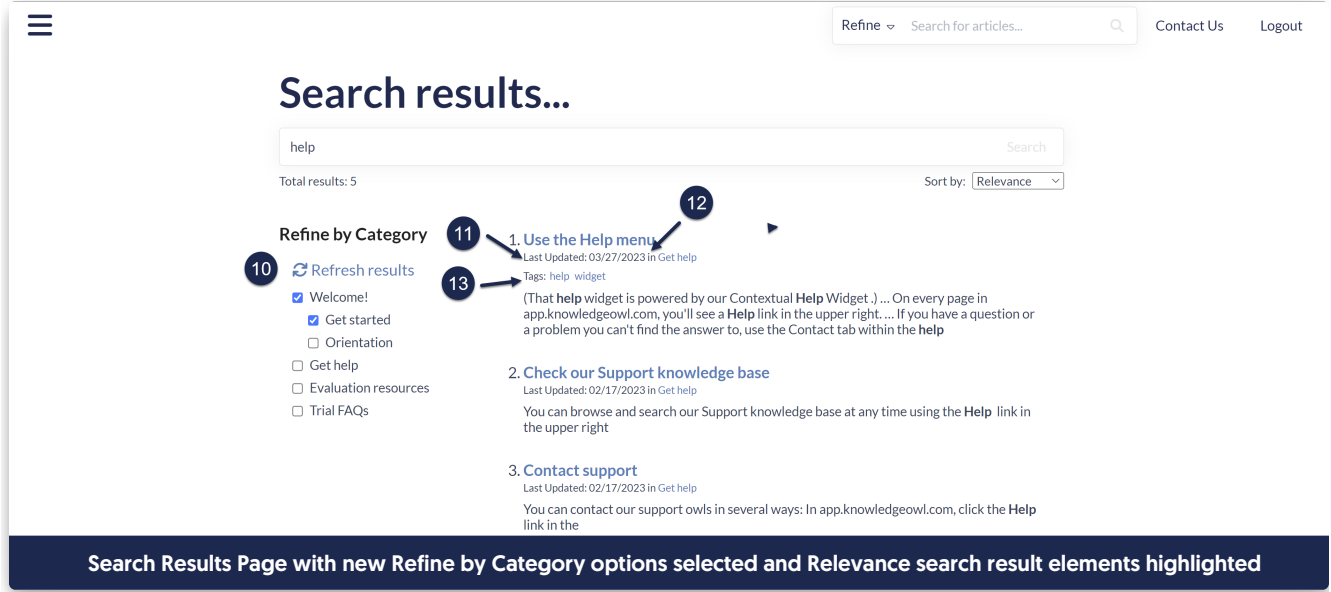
Refine Search for articles... Contact Us Logout

Search results...

help

Search

Total results: 5

Sort by: Relevance

Refine by Category

10

Refresh results

Welcome!

Get started

Orientation

Get help

Evaluation resources

Trial FAQs

11

12

1. Use the Help menu

Last Updated: 03/27/2023 in Get help

13

Tags: help widget

(That **help** widget is powered by our Contextual **Help** Widget .) ... On every page in app.knowledgeowl.com, you'll see a **Help** link in the upper right. ... If you have a question or a problem you can't find the answer to, use the Contact tab within the **help**

2. Check our Support knowledge base

Last Updated: 02/17/2023 in Get help

You can browse and search our Support knowledge base at any time using the **Help** link in the upper right

3. Contact support

Last Updated: 02/17/2023 in Get help

You can contact our support owls in several ways: In app.knowledgeowl.com, click the **Help** link in the

Search Results Page with new Refine by Category options selected and Relevance search result elements highlighted